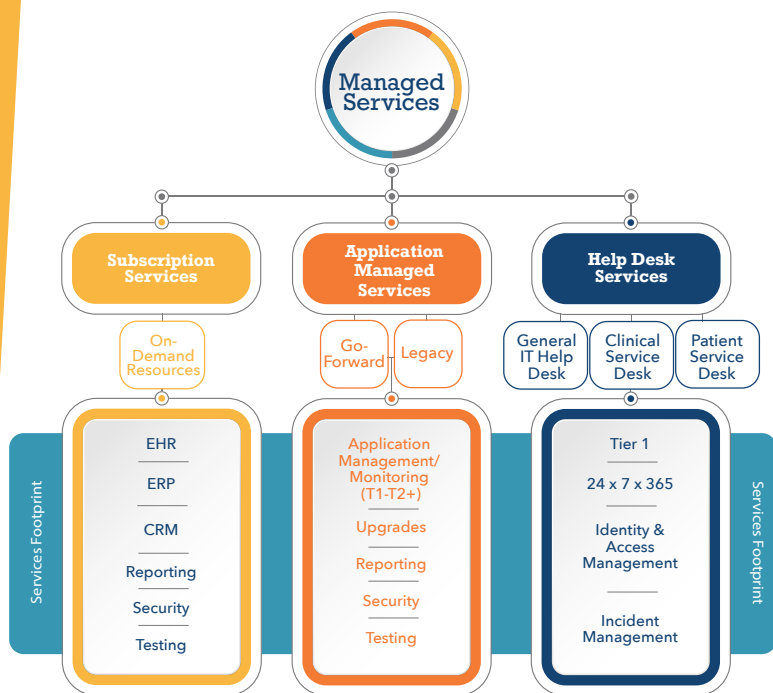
Managed Services

Subscription Services

On-Demand Resources

Application Managed Services

Go-Forward

Legacy

Help Desk Services

General IT Help Desk

Clinical Service Desk

Patient Service Desk

Services Footprint

EHR

ERP

CRM

Reporting

Security

Testing

Application Management/ Monitoring (T1-T2+)

Upgrades

Reporting

Security

Testing

Tier 1

24 x 7 x 365

Identity & Access Management

Incident Management

Services Footprint